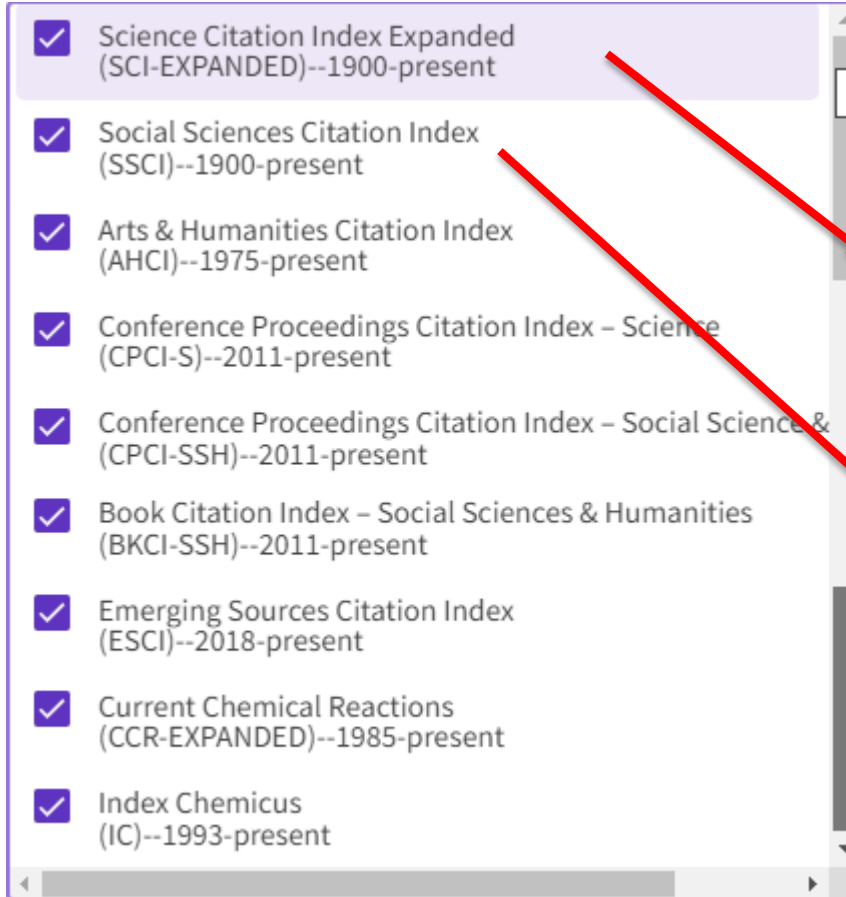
Science Citation Index Expanded
(SCI-EXPANDED)--1900-present

Social Sciences Citation Index
(SSCI)--1900-present

Arts & Humanities Citation Index
(AHCI)--1975-present

Conference Proceedings Citation Index – Science
(CPCI-S)--2011-present

Conference Proceedings Citation Index – Social Science &
(CPCI-SSH)--2011-present

Book Citation Index – Social Sciences & Humanities
(BKCI-SSH)--2011-present

Emerging Sources Citation Index
(ESCI)--2018-present

Current Chemical Reactions
(CCR-EXPANDED)--1985-present

Index Chemicus
(IC)--1993-present